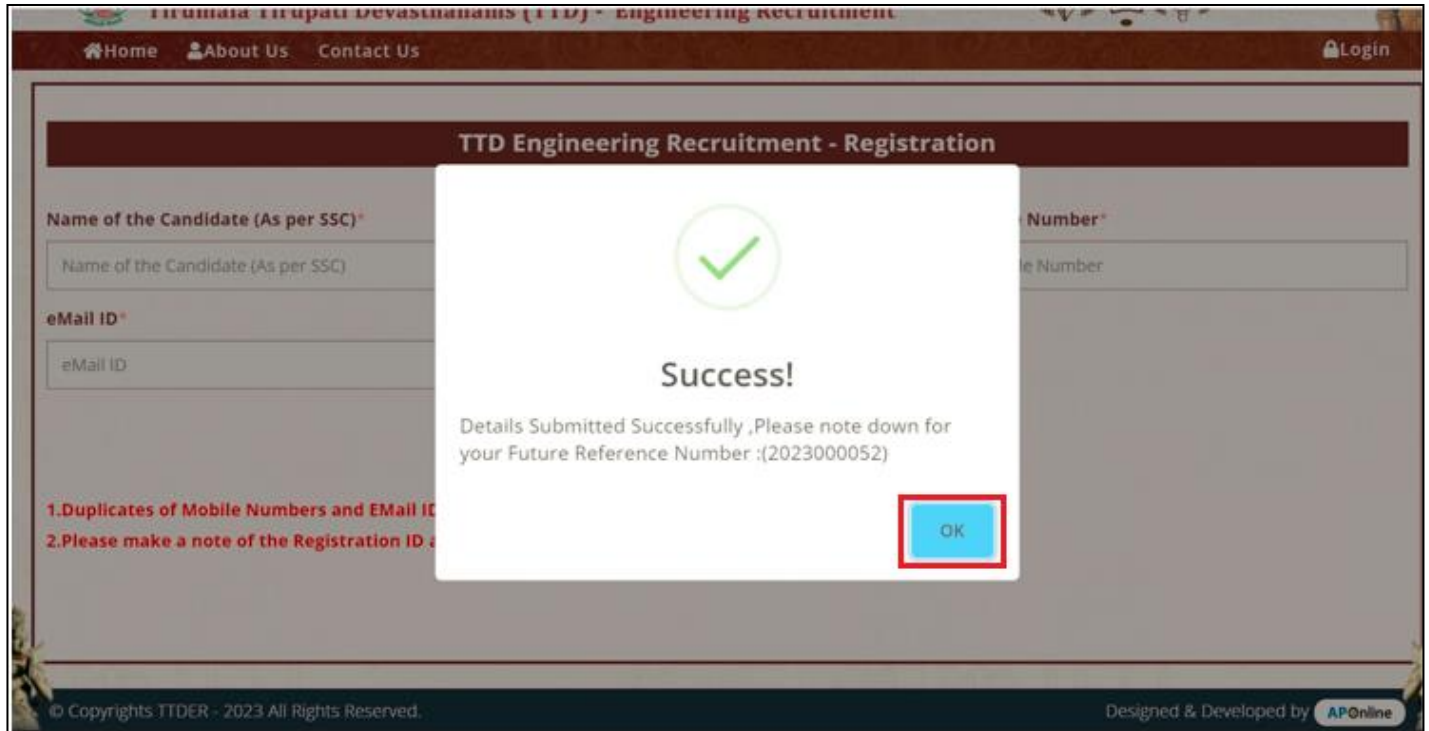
Tirumala Tirupati Devasthanams (TTD) - Engineering Recruitment

Home About Us Contact Us Login

TTD Engineering Recruitment - Registration

Name of the Candidate (As per SSC)*

Name of the Candidate (As per SSC)

Number*

le Number

eMail ID*

eMail ID

Success!

Details Submitted Successfully ,Please note down for your Future Reference Number :(2023000052)

OK

1.Duplicates of Mobile Numbers and EMail ID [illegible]

2.Please make a note of the Registration ID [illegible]

© Copyrights TTDER - 2023 All Rights Reserved.

Designed & Developed by APOnline